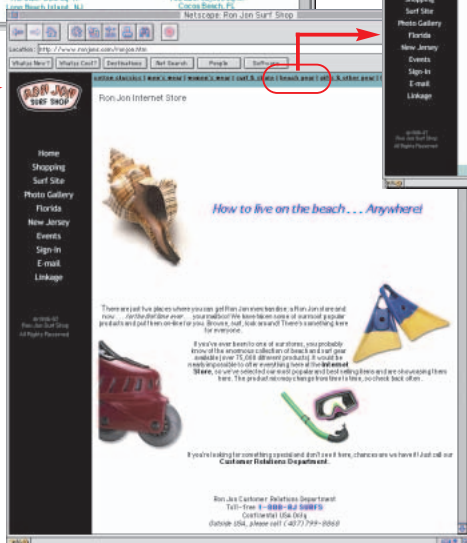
Long Beach Island, NJ

Cocoa Beach, FL

Netscape: Ron Jon Surf Shop

Location: http://www.ronjons.com/ronjon.htm

What's New? What's Cool? Destinations Net Search People Software

online classics | men's wear | women's wear | surf & skate | beach gear | gifts & other gear |

RON JON SURF SHOP

Home
Shopping
Surf Site
Photo Gallery
Florida
New Jersey
Events
Sign-In
E-mail
Linkage

archive-97
Ron Jon Surf Shop
All Rights Reserved

Ron Jon Internet Store

How to live on the beach . . . Anywhere!

There are just five places where you can get Ron Jon merchandise; a Ron Jon store and now . . . for the first time ever . . . your mailbox! We have taken some of our most popular products and put them on-line for you. Browse, surf, look around! There's something here for everyone.

If you've ever been to one of our stores, you probably know of the enormous collection of beach and surf gear available (over 75,000 different products). It would be nearly impossible to offer everything here at the Internet Store, so we've selected our most popular and best selling items here. The product mix may change from time to time, so check back often.

If you're looking for something special and don't see it here, chances are we have it! Just call our Customer Relations Department.

Ron Jon Customer Relations Department
Toll-free 1-888-RJ SURFS
Continental USA Only
Outside USA, please call (407) 799-8888

Shopping
Surf Site
Photo Gallery
Florida
New Jersey
Events
Sign-In
E-mail
Linkage

archive-97
Ron Jon Surf Shop
All Rights Reserved